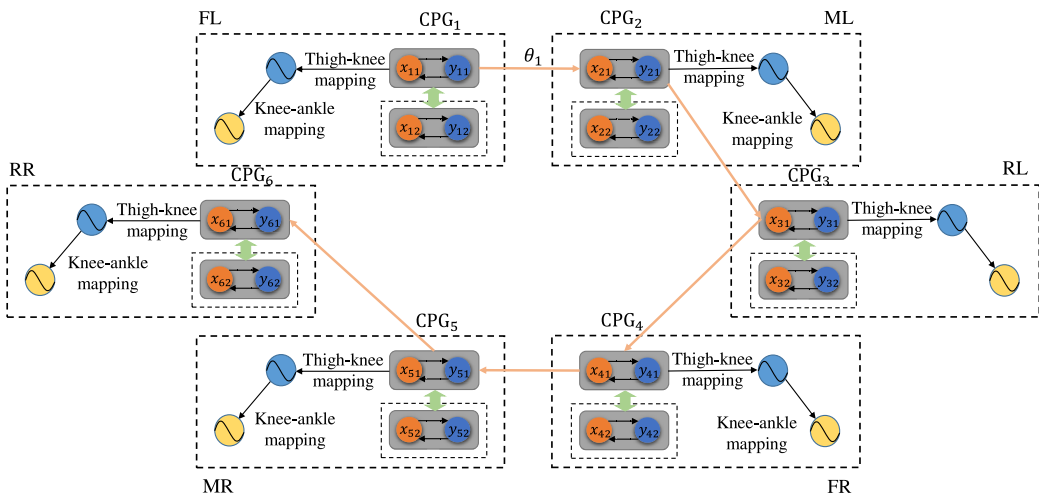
FL $CPG_1$

Thigh-knee mapping

$x_{11}$ $y_{11}$

Knee-ankle mapping

$x_{12}$ $y_{12}$

$\theta_1$

$CPG_2$ ML

$x_{21}$ $y_{21}$

Thigh-knee mapping

Knee-ankle mapping

$x_{22}$ $y_{22}$

RR $CPG_6$

Thigh-knee mapping

$x_{61}$ $y_{61}$

Knee-ankle mapping

$x_{62}$ $y_{62}$

$CPG_3$ RL

$x_{31}$ $y_{31}$

Thigh-knee mapping

$x_{32}$ $y_{32}$

$CPG_5$

Thigh-knee mapping

$x_{51}$ $y_{51}$

Knee-ankle mapping

$x_{52}$ $y_{52}$

MR

$CPG_4$

$x_{41}$ $y_{41}$

Thigh-knee mapping

$x_{42}$ $y_{42}$

Knee-ankle mapping

FR